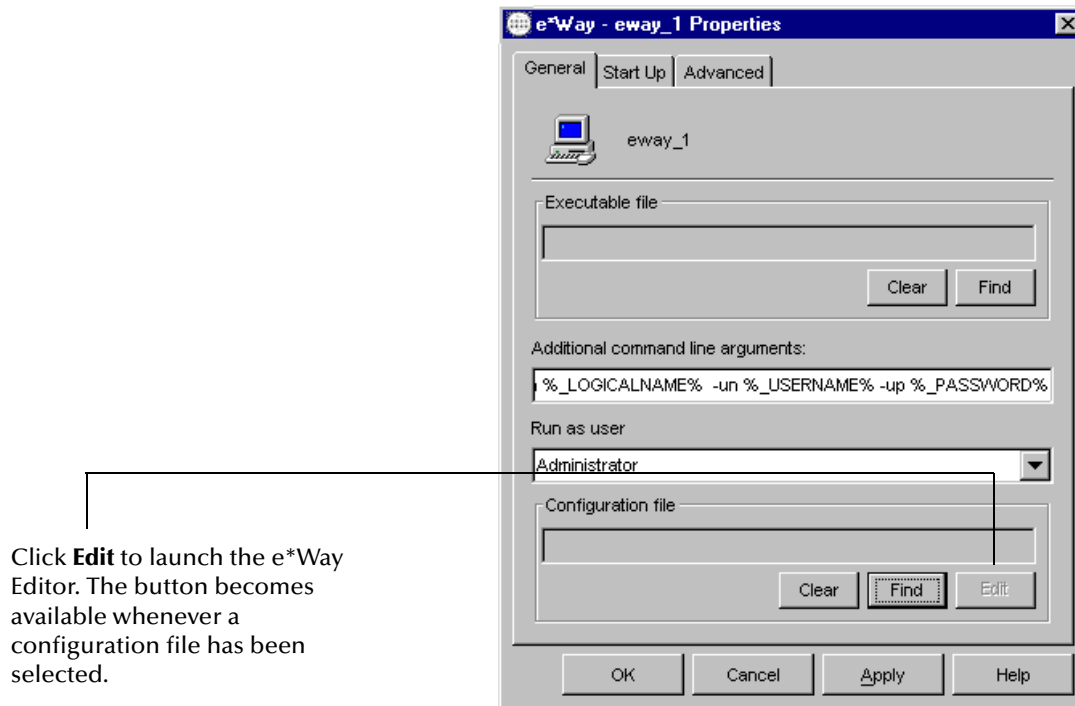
e*Way - eway_1 Properties

General | Start Up | Advanced

eway_1

Executable file

Clear | Find

Additional command line arguments:

%_LOGICALNAME% -un %_USERNAME% -up %_PASSWORD%

Run as user

Administrator

Configuration file

Clear | Find | Edit

OK | Cancel | Apply | Help

Click **Edit** to launch the e*Way Editor. The button becomes available whenever a configuration file has been selected.